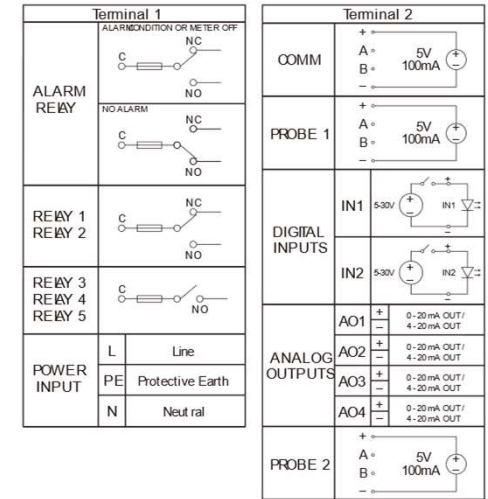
Terminal 1

ALARM RELAY
ALARMCONDITION OR METER OFF
C NC NO
NO ALARM
C NC NO

RELAY 1
RELAY 2
C NC NO

RELAY 3
RELAY 4
RELAY 5
C NO

| POWER INPUT | L | Line |
|---|---|---|
| | PE | Protective Earth |
| | N | Neut ral |

Terminal 2

COMM
+ A B −
5V 100mA

PROBE 1
+ A B −
5V 100mA

DIGITAL INPUTS
IN1 5-30V IN1
IN2 5-30V IN2

ANALOG OUTPUTS
AO1 + − 0 - 20 mA OUT / 4 - 20 mA OUT
AO2 + − 0 - 20 mA OUT / 4 - 20 mA OUT
AO3 + − 0 - 20 mA OUT / 4 - 20 mA OUT
AO4 + − 0 - 20 mA OUT / 4 - 20 mA OUT

PROBE 2
+ A B −
5V 100mA